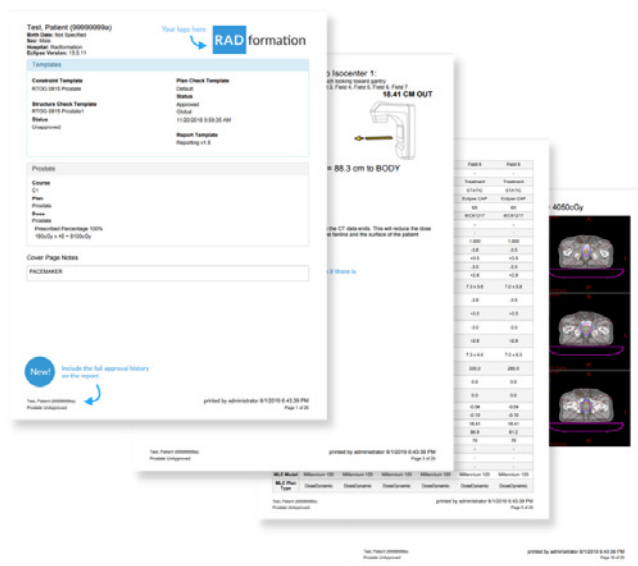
Test, Patient (99999999a)
Birth Date: Not Specified
Sex: Male
Hospital: Radformation
Eclipse Version: 15.5.11

Your logo here

RAD formation

Templates

Constraint Template
RTOG 0815 Prostate

Plan Check Template
Default

Status
Approved

Structure Check Template
RTOG 0815 Prostate1

Status
Unapproved

Global
11/20/2018 9:59:35 AM

Report Template
Reporting v1.6

Prostate

Course
C1
Plan
Prostate
Dose
Prostate
Prescribed Percentage 100%
180cGy x 45 = 8100cGy

Cover Page Notes

PACEMAKER

New!

Include the full approval history on the report.

Test, Patient (99999999a)
Prostate Unapproved

printed by administrator 8/1/2019 6:43:39 PM
Page 1 of 20

o Isocenter 1:

18.41 CM OUT

= 88.3 cm to BODY

if there is

Field 5 | Field 6

Treatment | Treatment

STATIC | STATIC

Eclipse CAP | Eclipse CAP

MLC Model | Millennium 120 | Millennium 120

MLC Plan Type | DoseDynamic | DoseDynamic

Test, Patient (99999999a)
Prostate Unapproved

printed by administrator 8/1/2019 6:43:39 PM

4050cGy

printed by administrator 8/1/2019 6:43:39 PM